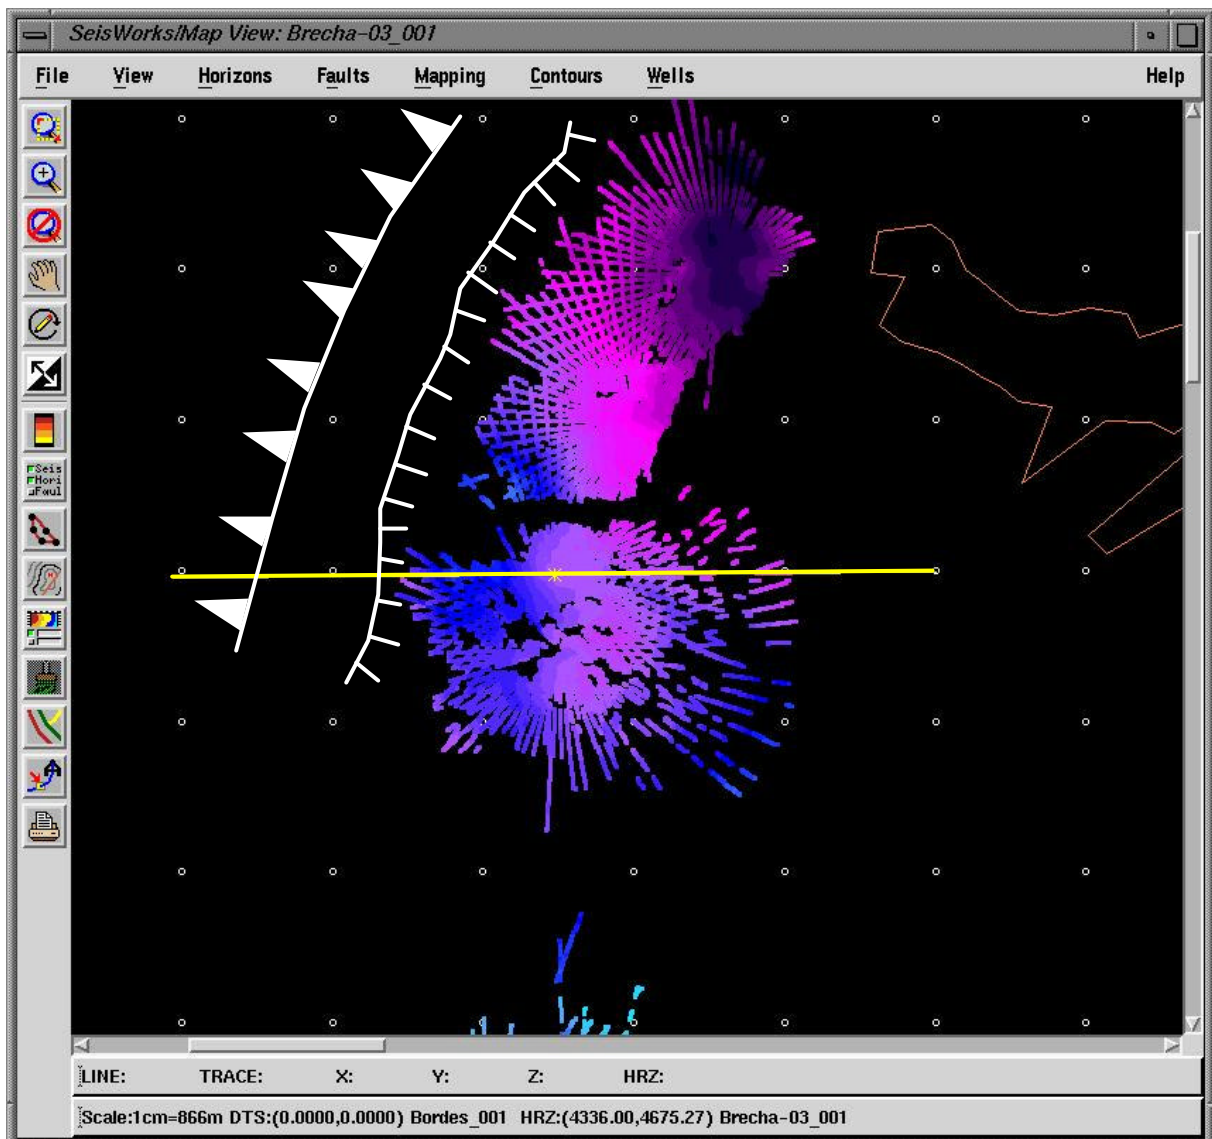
SeisWorks/Map View: Brecha-03_001

File View Horizons Faults Mapping Contours Wells Help

Seis
Hori
Faul

LINE: TRACE: X: Y: Z: HRZ:

Scale:1cm=866m DTS:(0.0000,0.0000) Bordes_001 HRZ:(4336.00,4675.27) Brecha-03_001